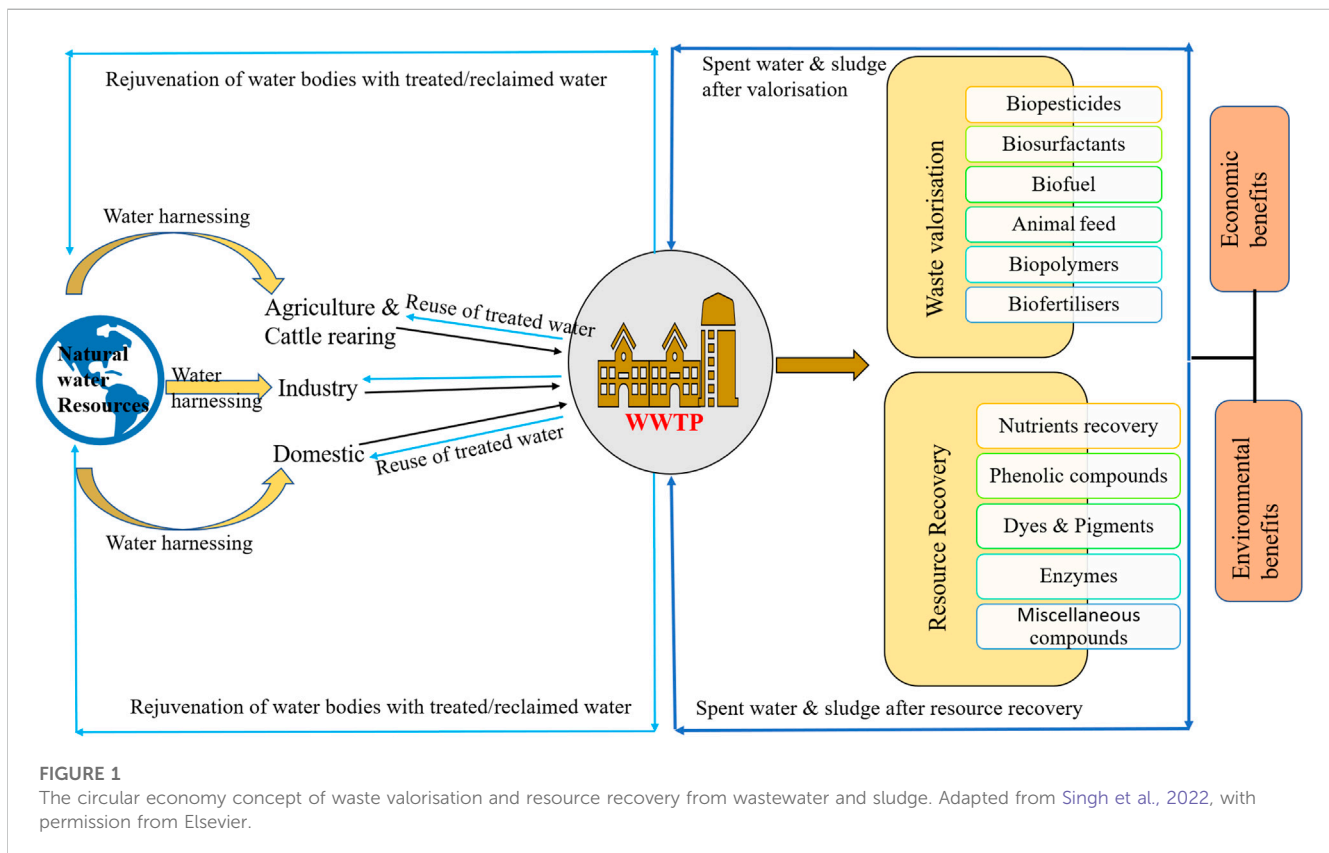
Rejuvenation of water bodies with treated/reclaimed water

Spent water & sludge after valorisation

Waste valorisation

Biopesticides

Biosurfactants

Biofuel

Animal feed

Biopolymers

Biofertilisers

Economic benefits

Water harnessing

Agriculture & Cattle rearing

Reuse of treated water

Natural water Resources

Water harnessing

Industry

WWTP

Domestic

Reuse of treated water

Water harnessing

Resource Recovery

Nutrients recovery

Phenolic compounds

Dyes & Pigments

Enzymes

Miscellaneous compounds

Environmental benefits

Rejuvenation of water bodies with treated/reclaimed water

Spent water & sludge after resource recovery

FIGURE 1
The circular economy concept of waste valorisation and resource recovery from wastewater and sludge. Adapted from Singh et al., 2022, with permission from Elsevier.